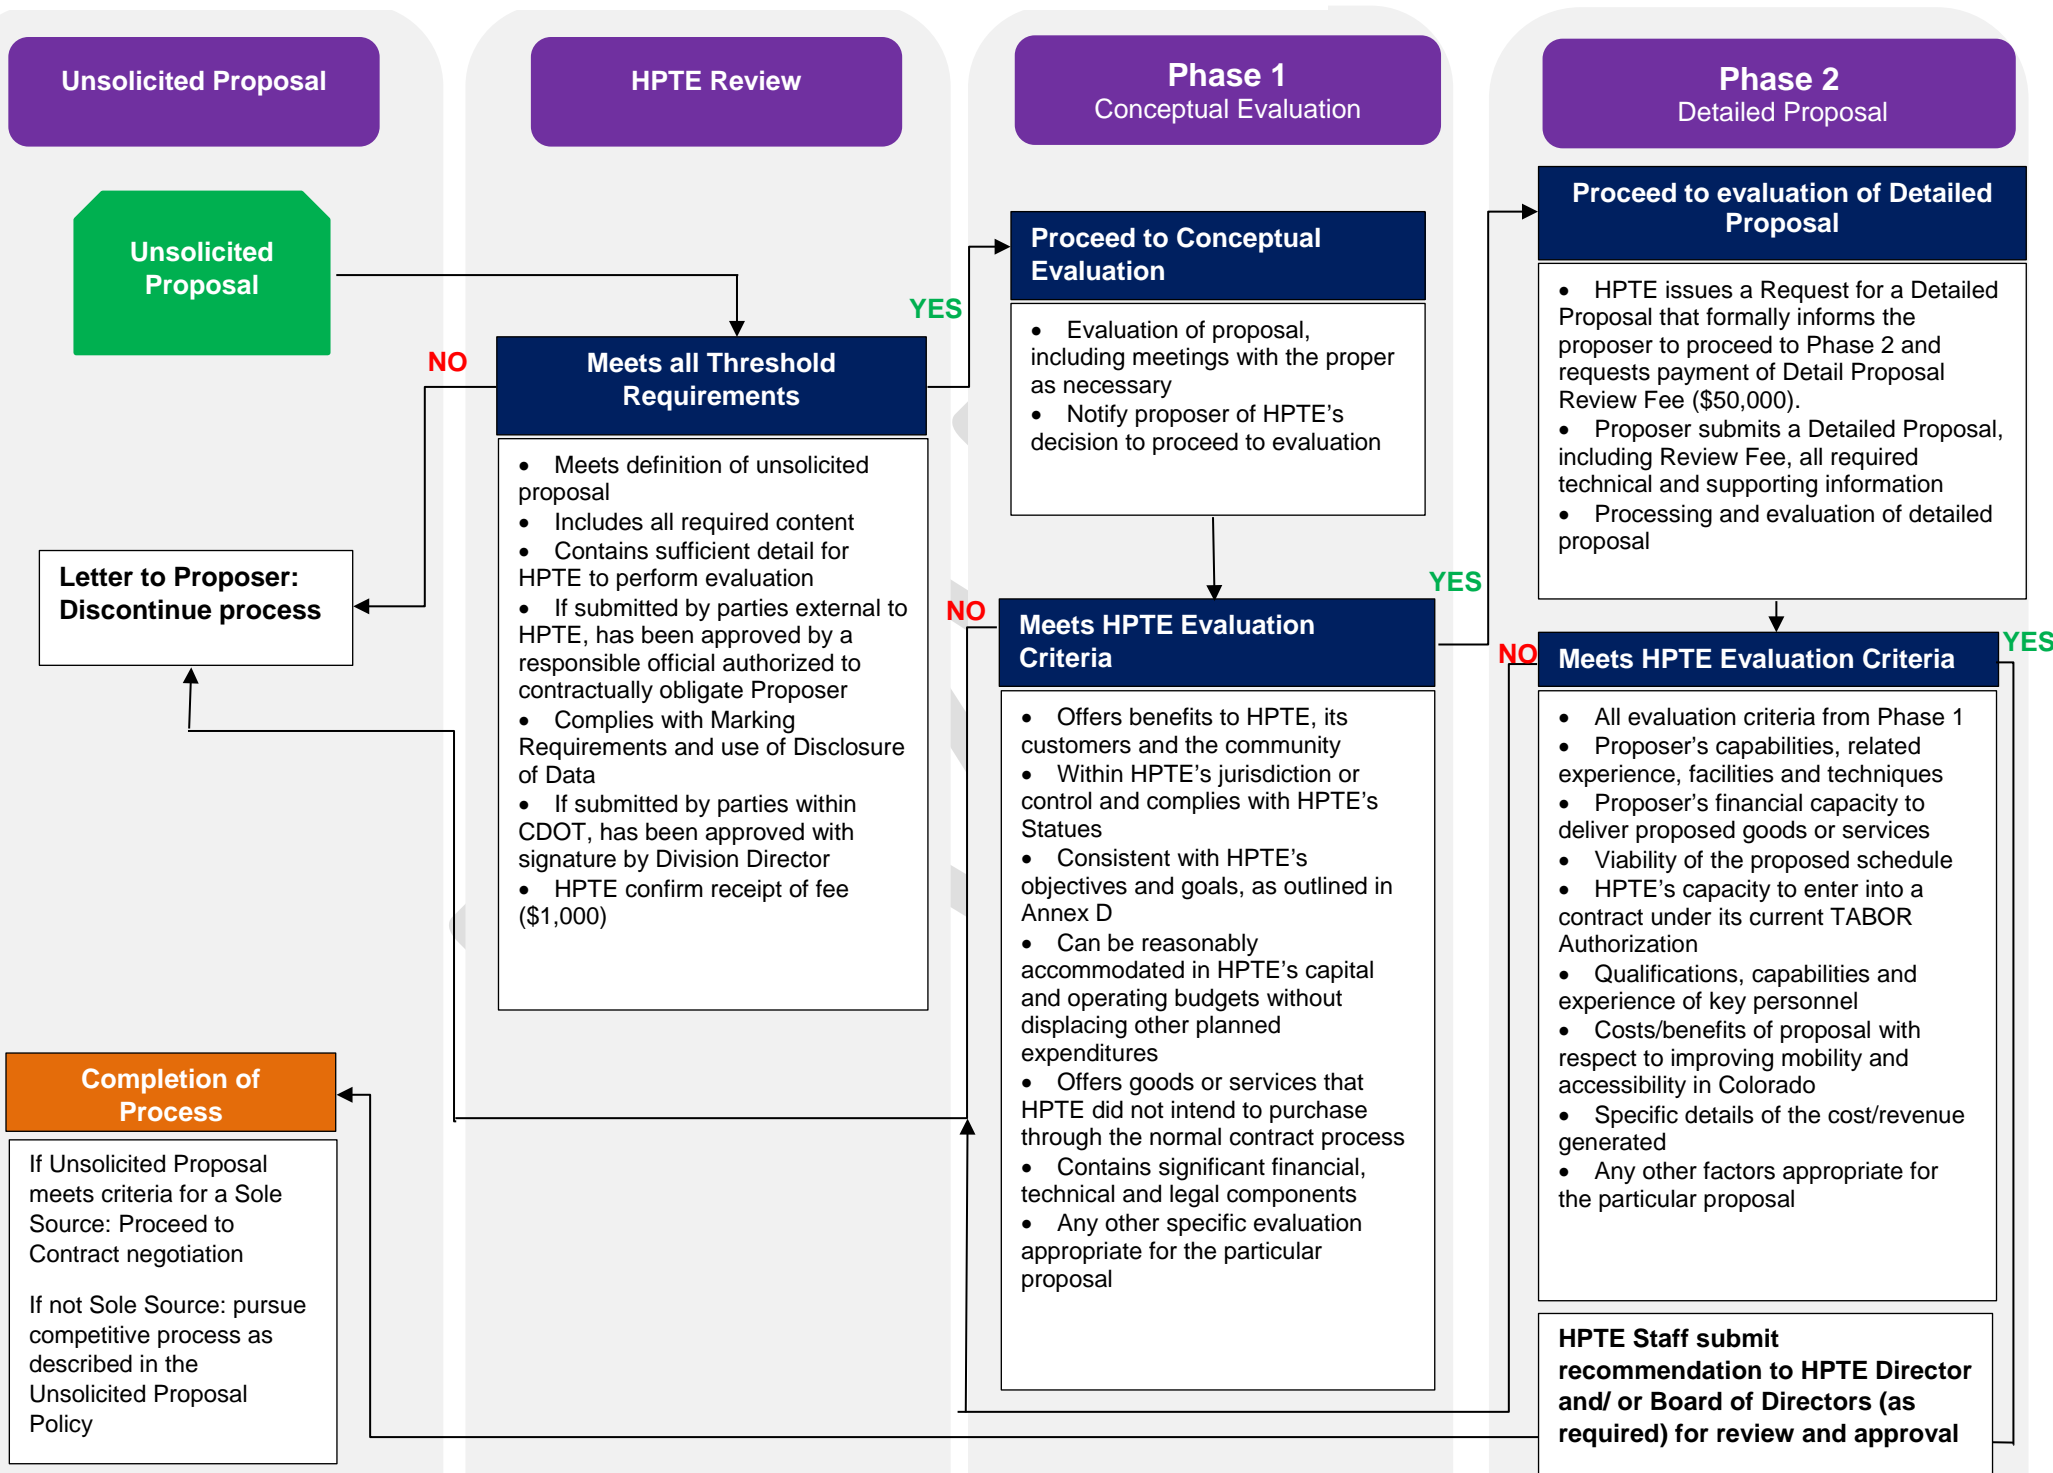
Unsolicited Proposal

HPTE Review

Phase 1
Conceptual Evaluation

Phase 2
Detailed Proposal

Unsolicited Proposal

NO

Meets all Threshold Requirements

- Meets definition of unsolicited proposal
- Includes all required content
- Contains sufficient detail for HPTE to perform evaluation
- If submitted by parties external to HPTE, has been approved by a responsible official authorized to contractually obligate Proposer
- Complies with Marking Requirements and use of Disclosure of Data
- If submitted by parties within CDOT, has been approved with signature by Division Director
- HPTE confirm receipt of fee ($1,000)

YES

Proceed to Conceptual Evaluation

- Evaluation of proposal, including meetings with the proper as necessary
- Notify proposer of HPTE's decision to proceed to evaluation

Letter to Proposer: Discontinue process

NO

Meets HPTE Evaluation Criteria

- Offers benefits to HPTE, its customers and the community
- Within HPTE's jurisdiction or control and complies with HPTE's Statues
- Consistent with HPTE's objectives and goals, as outlined in Annex D
- Can be reasonably accommodated in HPTE's capital and operating budgets without displacing other planned expenditures
- Offers goods or services that HPTE did not intend to purchase through the normal contract process
- Contains significant financial, technical and legal components
- Any other specific evaluation appropriate for the particular proposal

YES

Proceed to evaluation of Detailed Proposal

- HPTE issues a Request for a Detailed Proposal that formally informs the proposer to proceed to Phase 2 and requests payment of Detail Proposal Review Fee ($50,000).
- Proposer submits a Detailed Proposal, including Review Fee, all required technical and supporting information
- Processing and evaluation of detailed proposal

NO

Meets HPTE Evaluation Criteria

YES

- All evaluation criteria from Phase 1
- Proposer's capabilities, related experience, facilities and techniques
- Proposer's financial capacity to deliver proposed goods or services
- Viability of the proposed schedule
- HPTE's capacity to enter into a contract under its current TABOR Authorization
- Qualifications, capabilities and experience of key personnel
- Costs/benefits of proposal with respect to improving mobility and accessibility in Colorado
- Specific details of the cost/revenue generated
- Any other factors appropriate for the particular proposal

Completion of Process

If Unsolicited Proposal meets criteria for a Sole Source: Proceed to Contract negotiation

If not Sole Source: pursue competitive process as described in the Unsolicited Proposal Policy

HPTE Staff submit recommendation to HPTE Director and/ or Board of Directors (as required) for review and approval